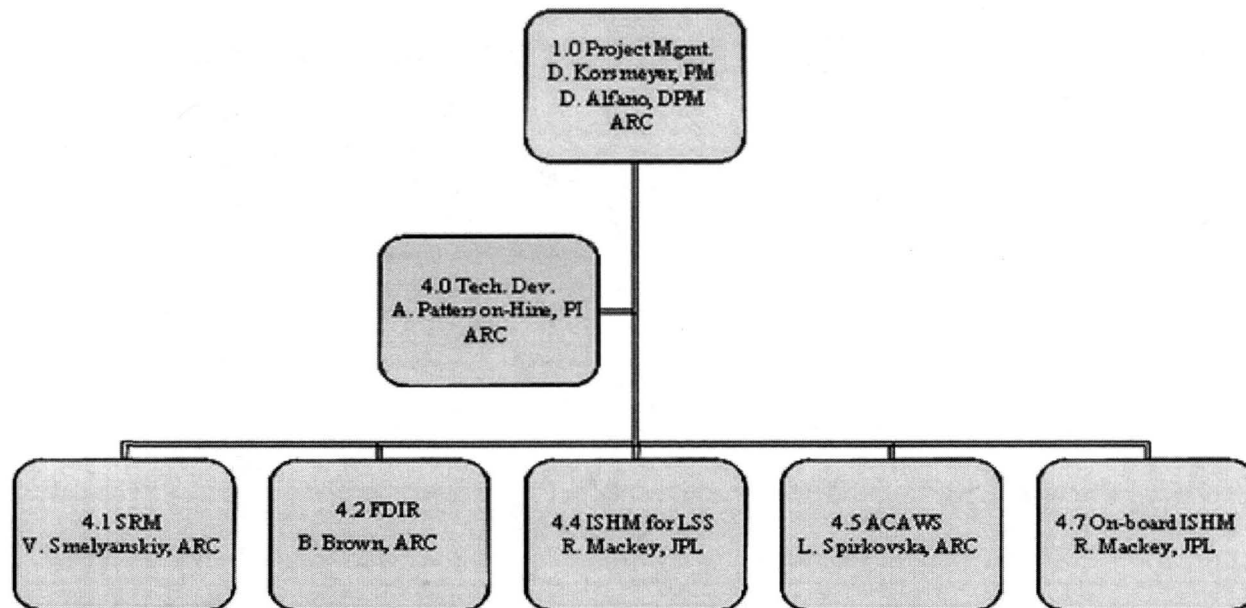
1.0 Project Mgmt.
D. Korsmeyer, PM
D. Alfano, DPM
ARC

4.0 Tech. Dev.
A. Patterson-Hine, PI
ARC

4.1 SRM
V. Smelyanskiy, ARC

4.2 FDIR
B. Brown, ARC

4.4 ISHM for LSS
R. Mackey, JPL

4.5 ACAWS
L. Spirkovska, ARC

4.7 On-board ISHM
R. Mackey, JPL